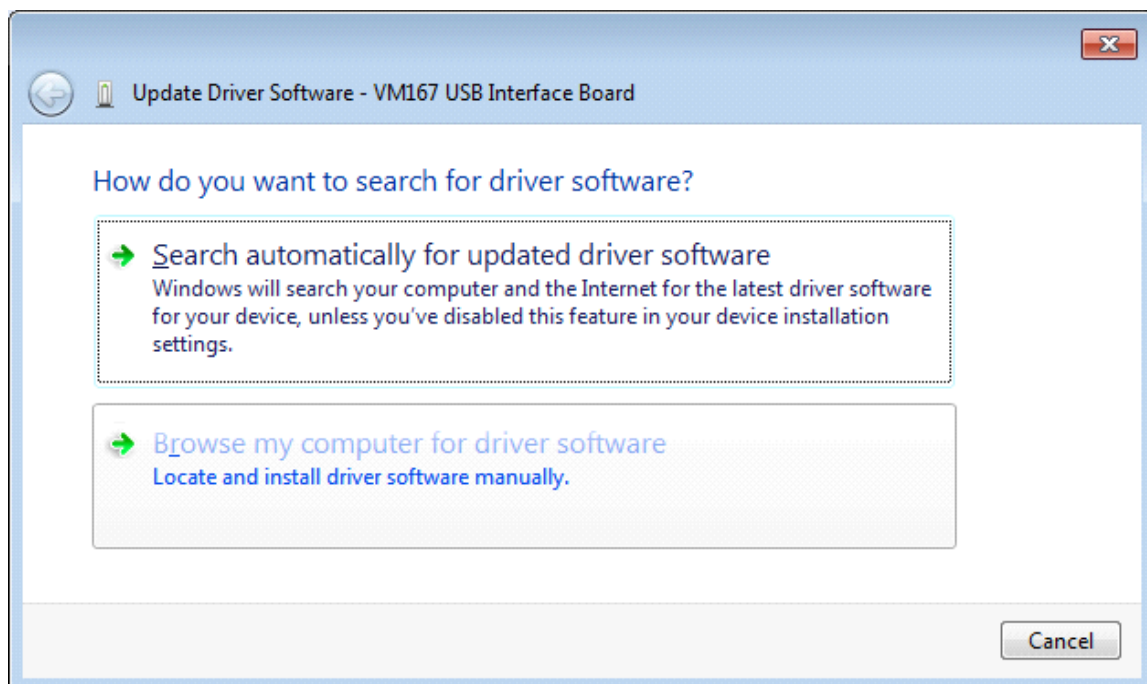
Update Driver Software - VM167 USB Interface Board

How do you want to search for driver software?

Search automatically for updated driver software
Windows will search your computer and the Internet for the latest driver software for your device, unless you've disabled this feature in your device installation settings.

Browse my computer for driver software
Locate and install driver software manually.

Cancel